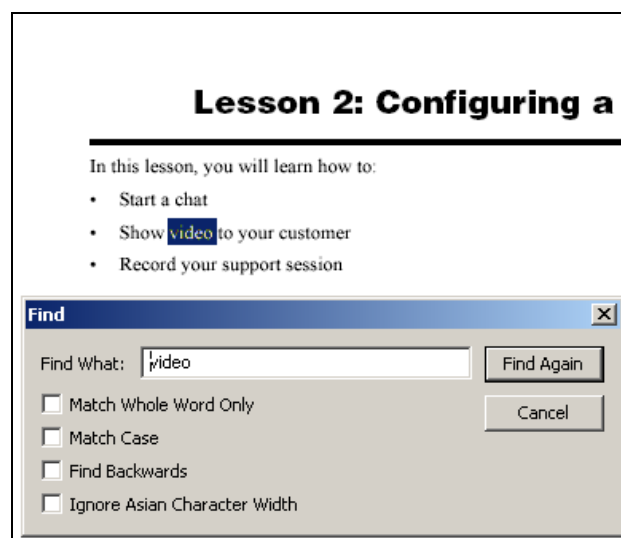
Lesson 2: Configuring a

In this lesson, you will learn how to:

- Start a chat
- Show video to your customer
- Record your support session

Find

Find What: video

Find Again

Cancel

Match Whole Word Only

Match Case

Find Backwards

Ignore Asian Character Width